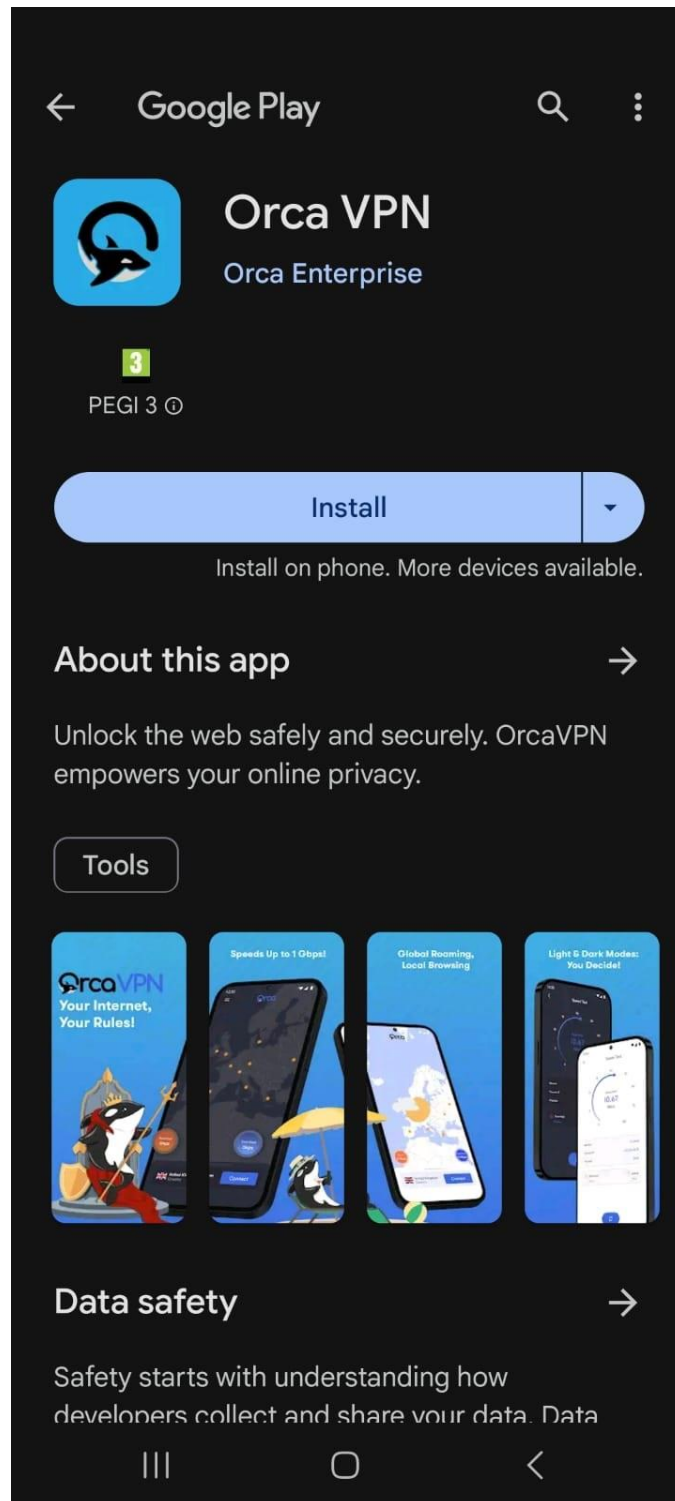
Google Play

Orca VPN
Orca Enterprise

3
PEGI 3 ⓘ

Install

Install on phone. More devices available.

About this app

Unlock the web safely and securely. OrcaVPN empowers your online privacy.

Tools

OrcaVPN
Your Internet, Your Rules!

Speeds Up to 1 Gbps!

Global Roaming, Local Browsing

Light & Dark Modes: You Decide!

Connect

Connect

Data safety

Safety starts with understanding how developers collect and share your data. Data